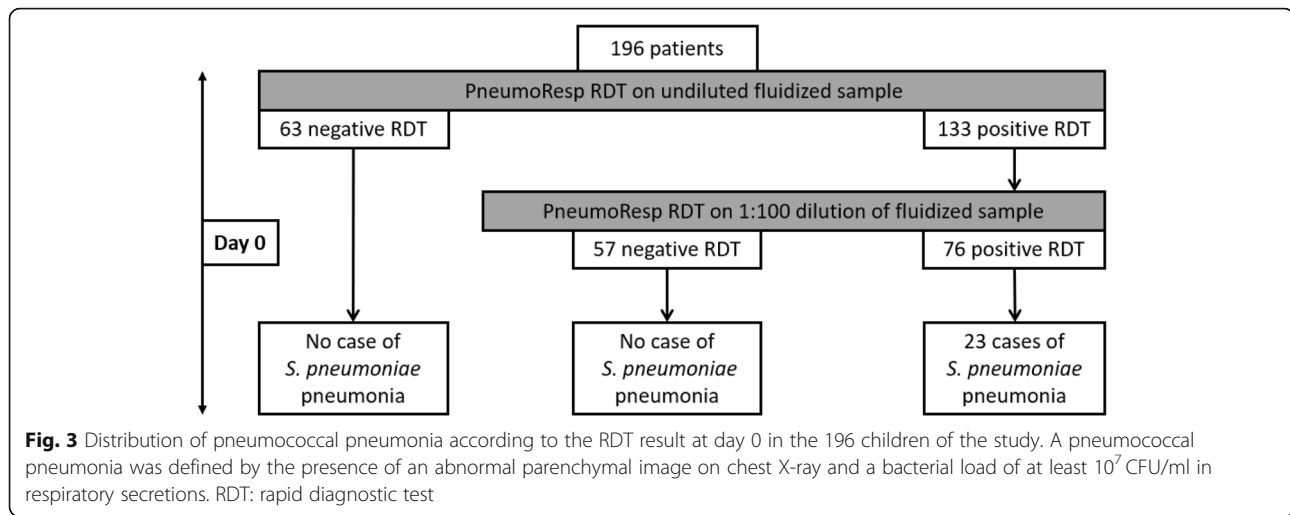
196 patients

PneumoResp RDT on undiluted fluidized sample

63 negative RDT

133 positive RDT

PneumoResp RDT on 1:100 dilution of fluidized sample

57 negative RDT

76 positive RDT

Day 0

No case of *S. pneumoniae* pneumonia

No case of *S. pneumoniae* pneumonia

23 cases of *S. pneumoniae* pneumonia

**Fig. 3** Distribution of pneumococcal pneumonia according to the RDT result at day 0 in the 196 children of the study. A pneumococcal pneumonia was defined by the presence of an abnormal parenchymal image on chest X-ray and a bacterial load of at least $10^7$ CFU/ml in respiratory secretions. RDT: rapid diagnostic test